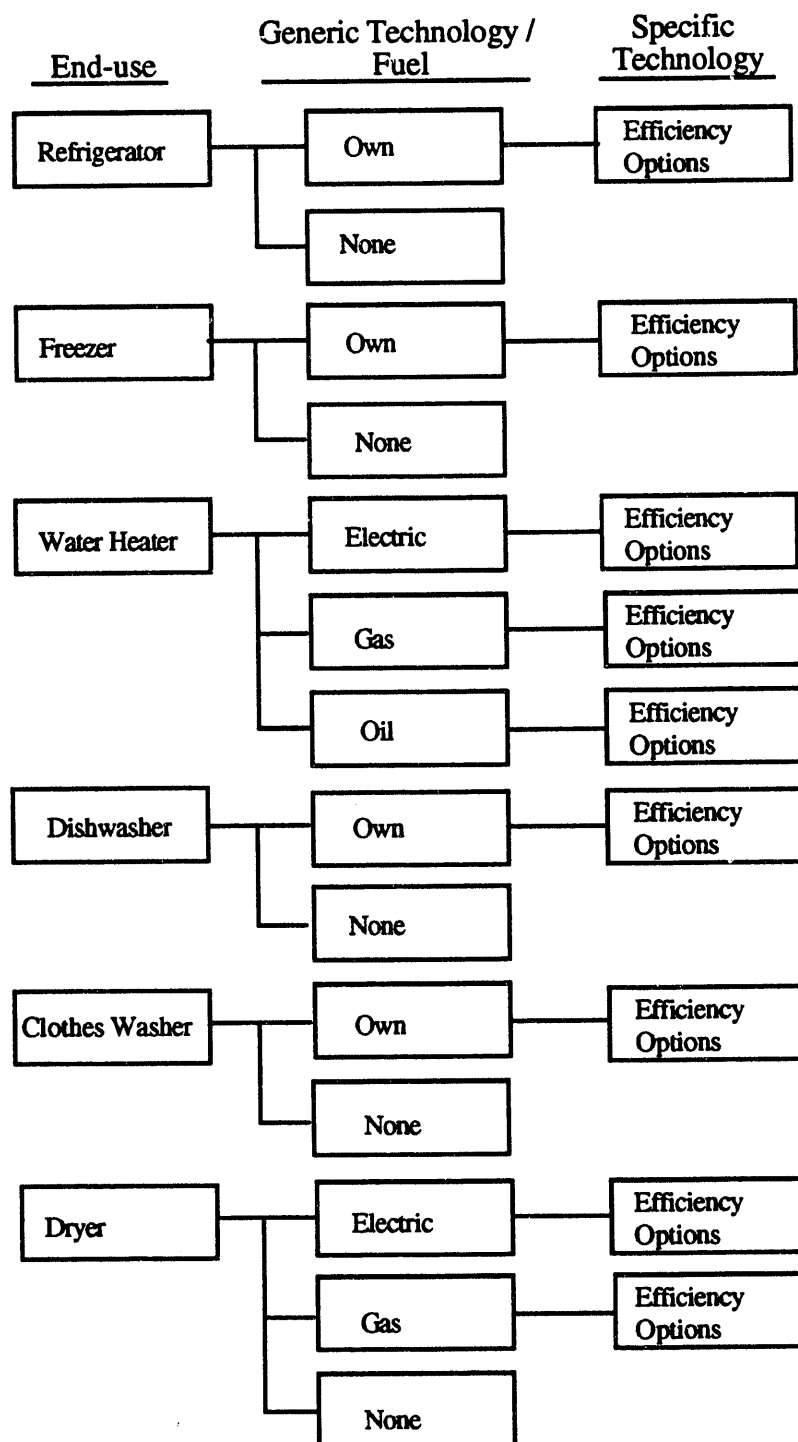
End-use

Generic Technology / Fuel

Specific Technology

Refrigerator

Own

Efficiency Options

None

Freezer

Own

Efficiency Options

None

Water Heater

Electric

Efficiency Options

Gas

Efficiency Options

Oil

Efficiency Options

Dishwasher

Own

Efficiency Options

None

Clothes Washer

Own

Efficiency Options

None

Dryer

Electric

Efficiency Options

Gas

Efficiency Options

None